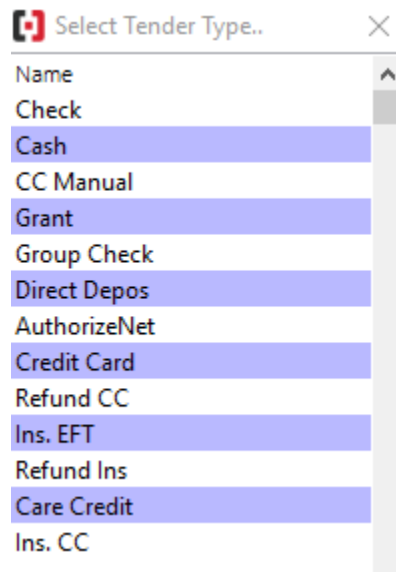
Select Tender Type..

| Name |
|---|
| Check |
| Cash |
| CC Manual |
| Grant |
| Group Check |
| Direct Depos |
| AuthorizeNet |
| Credit Card |
| Refund CC |
| Ins. EFT |
| Refund Ins |
| Care Credit |
| Ins. CC |